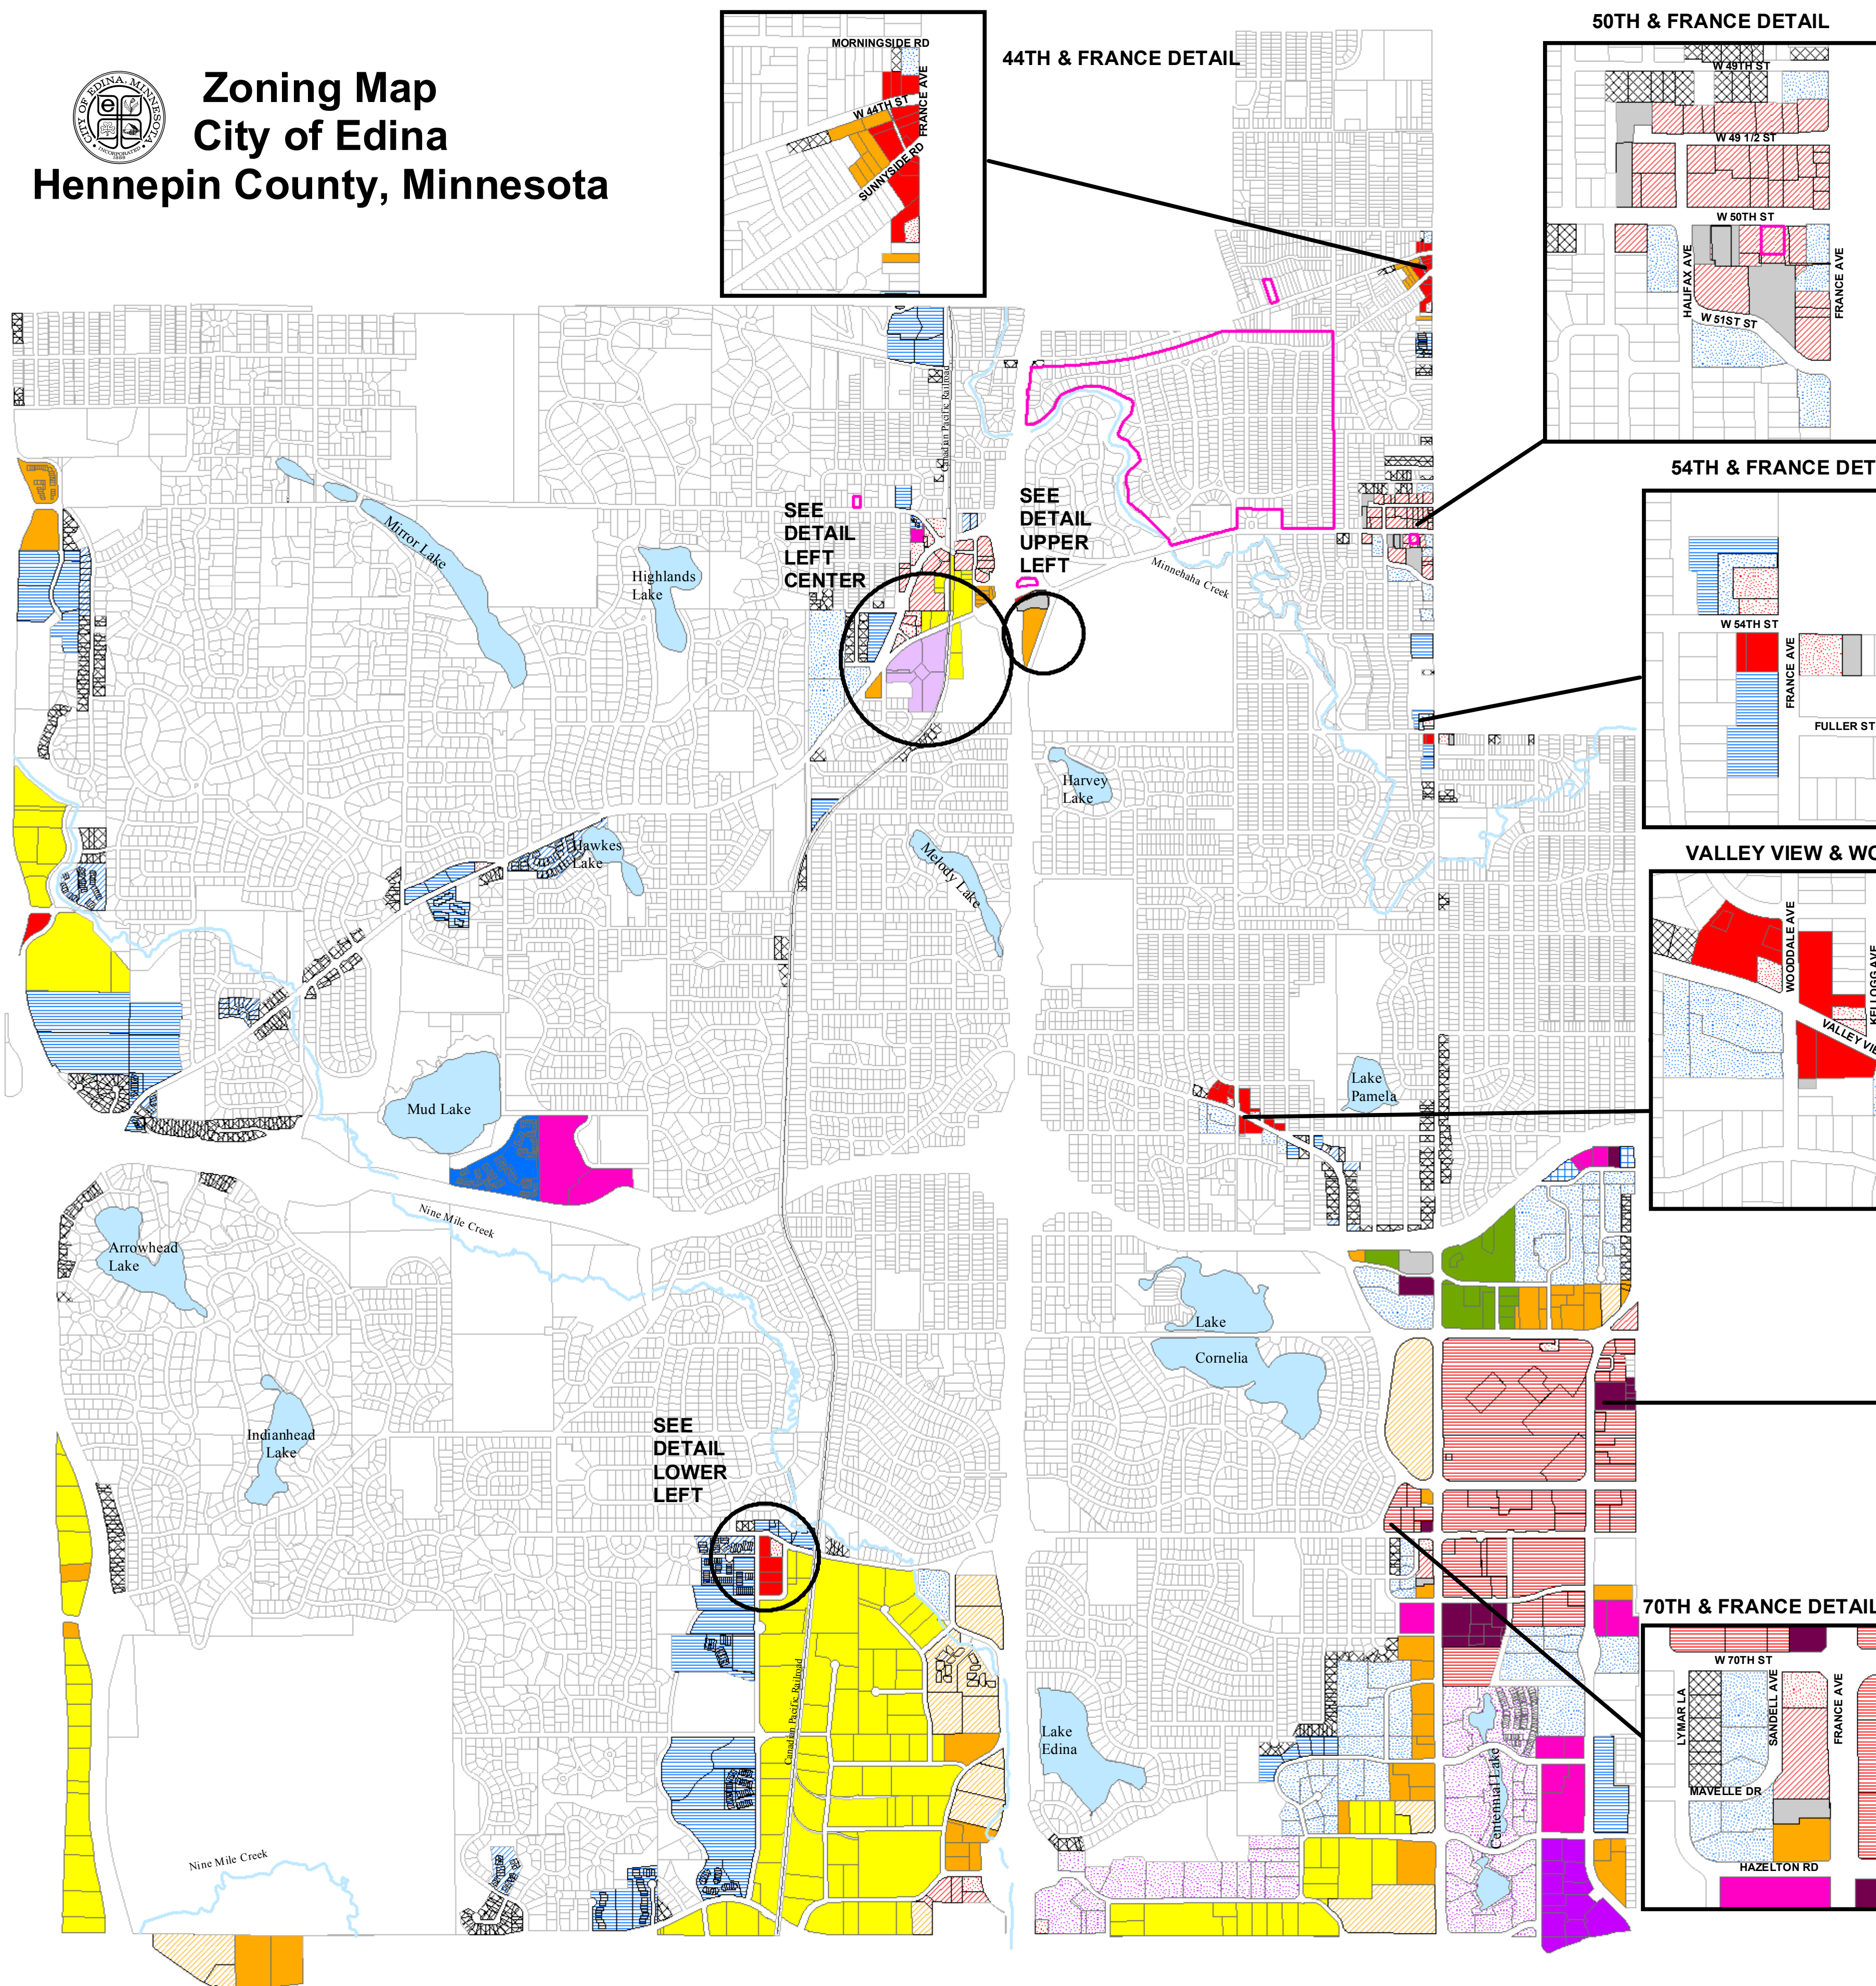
Zoning Map
City of Edina
Hennepin County, Minnesota

CITY OF EDINA, MINNESOTA
INCORPORATED 1888

MORNINGSIDE RD
W 44TH ST
FRANCE AVE
SUNNYSIDE RD

44TH & FRANCE DETAIL

50TH & FRANCE DETAIL
W 49TH ST
W 49 1/2 ST
W 50TH ST
HALIFAX AVE
W 51ST ST
FRANCE AVE

54TH & FRANCE DET
W 54TH ST
FRANCE AVE
FULLER ST

VALLEY VIEW & WO
WOODDALE AVE
KELLOGG AVE
VALLEY VIE

70TH & FRANCE DETAIL
W 70TH ST
LYMAR LA
SANDELL AVE
FRANCE AVE
MAVELLE DR
HAZELTON RD

SEE DETAIL LEFT CENTER

SEE DETAIL UPPER LEFT

SEE DETAIL LOWER LEFT

Canadian Pacific Railroad
Minnehaha Creek
Mirror Lake
Highlands Lake
Hawkes Lake
Harvey Lake
Melody Lake
Lake Pamela
Mud Lake
Nine Mile Creek
Arrowhead Lake
Lake Cornelia
Indianhead Lake
Lake Edina
Centennial Lake
Canadian Pacific Railroad
Nine Mile Creek